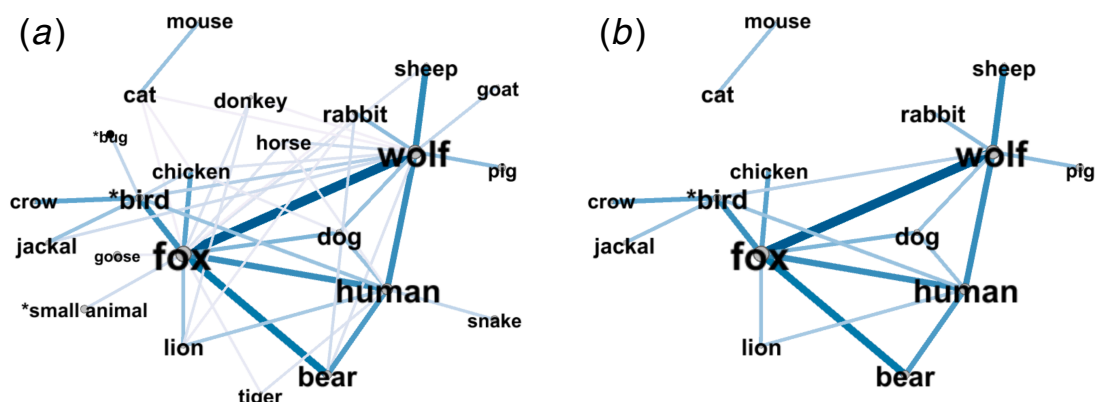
(a)

mouse
cat
donkey
sheep
goat
rabbit
*bug
horse
wolf
chicken
pig
crow
*bird
jackal
dog
goose
fox
human
*small animal
snake
lion
bear
tiger

(b)

mouse
cat
sheep
rabbit
wolf
chicken
pig
crow
*bird
jackal
dog
fox
human
lion
bear